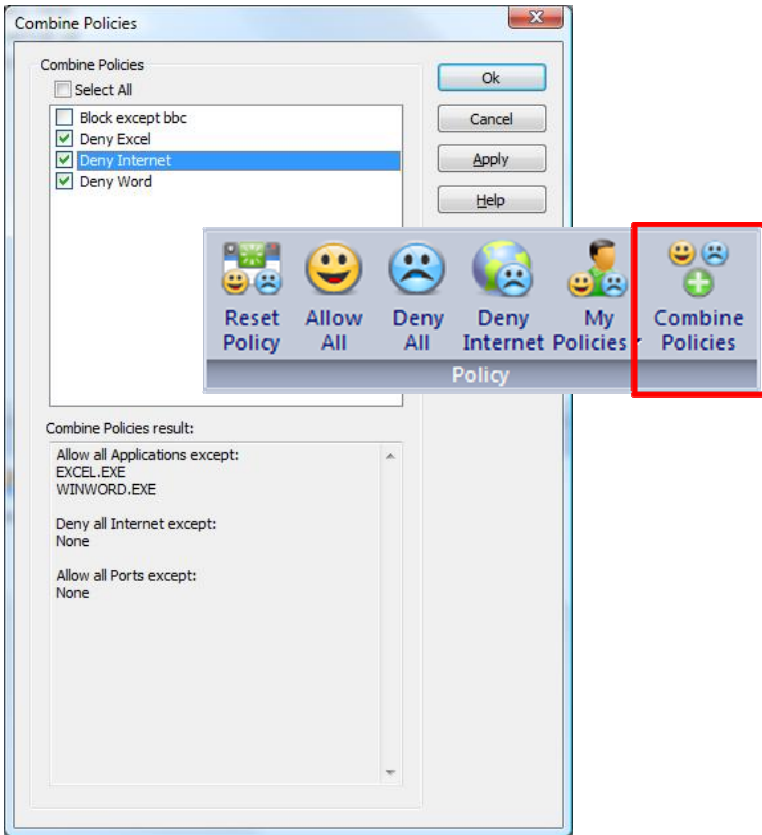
Combine Policies

Combine Policies

Select All

Block except bbc
Deny Excel
Deny Internet
Deny Word

Ok
Cancel
Apply
Help

Reset Policy
Allow All
Deny All
Deny Internet
My Policies
Combine Policies
Policy

Combine Policies result:

Allow all Applications except:
EXCEL.EXE
WINWORD.EXE

Deny all Internet except:
None

Allow all Ports except:
None